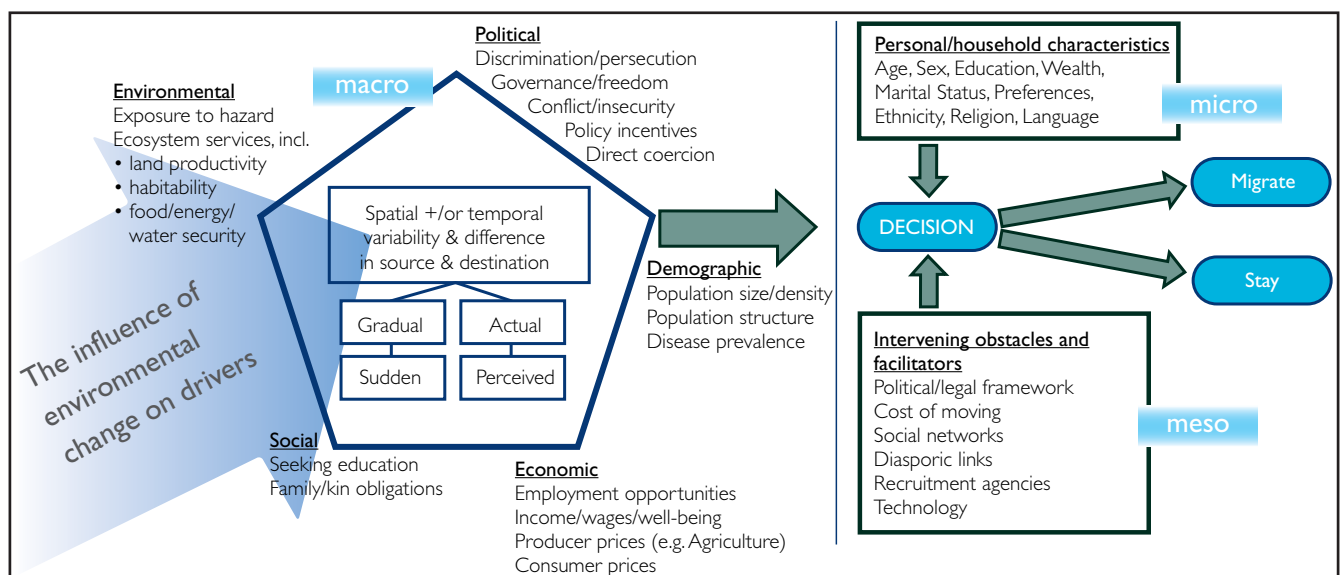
Political
Discrimination/persecution
Governance/freedom
Conflict/insecurity
Policy incentives
Direct coercion

macro

Environmental
Exposure to hazard
Ecosystem services, incl.
• land productivity
• habitability
• food/energy/ water security

Spatial +/or temporal variability & difference in source & destination

Gradual
Actual
Sudden
Perceived

The influence of environmental change on drivers

Social
Seeking education
Family/kin obligations

Economic
Employment opportunities
Income/wages/well-being
Producer prices (e.g. Agriculture)
Consumer prices

Demographic
Population size/density
Population structure
Disease prevalence

Personal/household characteristics
Age, Sex, Education, Wealth, Marital Status, Preferences, Ethnicity, Religion, Language

micro

DECISION

Migrate

Stay

Intervening obstacles and facilitators
Political/legal framework
Cost of moving
Social networks
Diasporic links
Recruitment agencies
Technology

meso